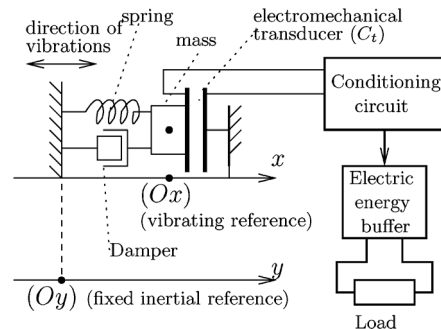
direction of vibrations

spring

mass

electromechanical transducer ($C_t$)

Conditioning circuit

$x$

$(Ox)$ (vibrating reference)

Electric energy buffer

Damper

$y$

$(Oy)$ (fixed inertial reference)

Load